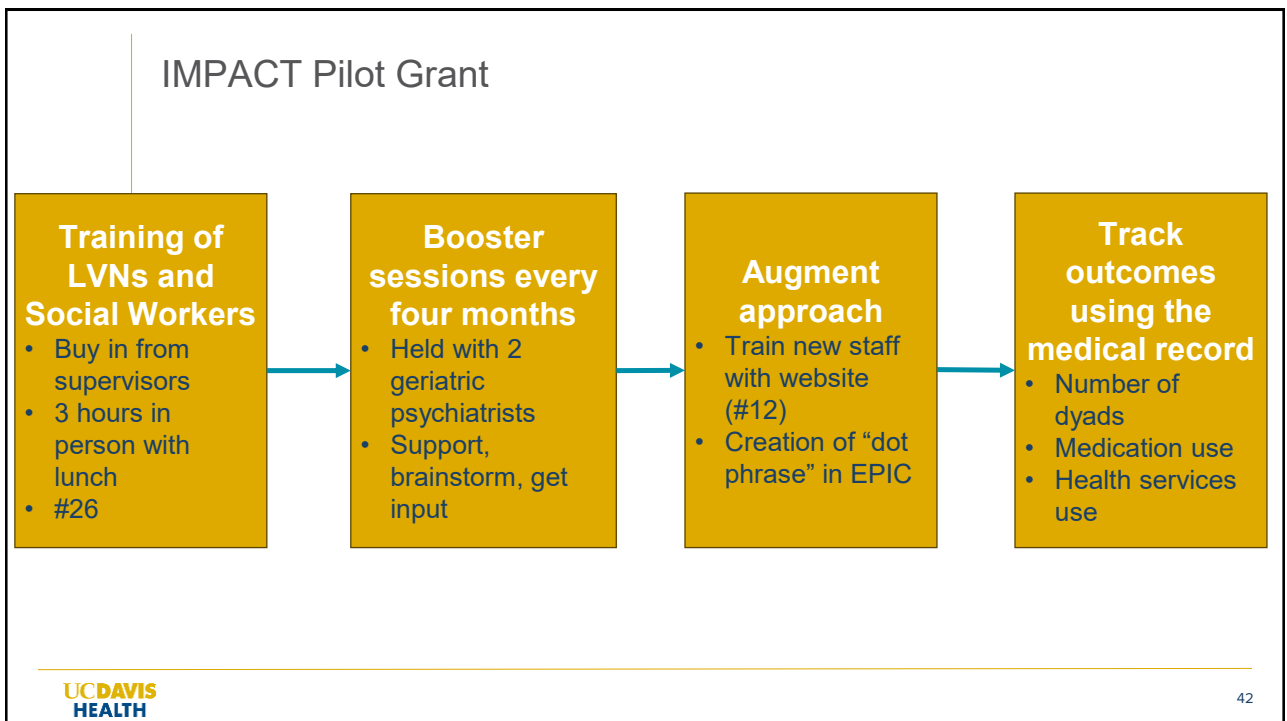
IMPACT Pilot Grant

Training of LVNs and Social Workers
- Buy in from supervisors
- 3 hours in person with lunch
- #26

Booster sessions every four months
- Held with 2 geriatric psychiatrists
- Support, brainstorm, get input

Augment approach
- Train new staff with website (#12)
- Creation of "dot phrase" in EPIC

Track outcomes using the medical record
- Number of dyads
- Medication use
- Health services use

UCDAVIS HEALTH

42